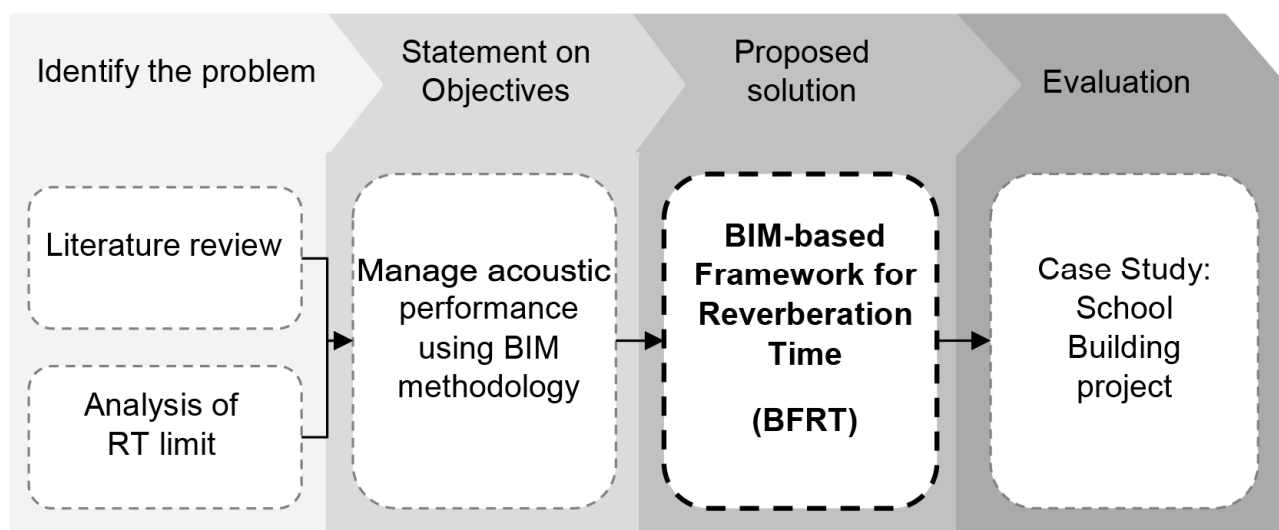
Identify the problem

Statement on Objectives

Proposed solution

Evaluation

Literature review

Analysis of RT limit

Manage acoustic performance using BIM methodology

BIM-based Framework for Reverberation Time

(BFRT)

Case Study: School Building project